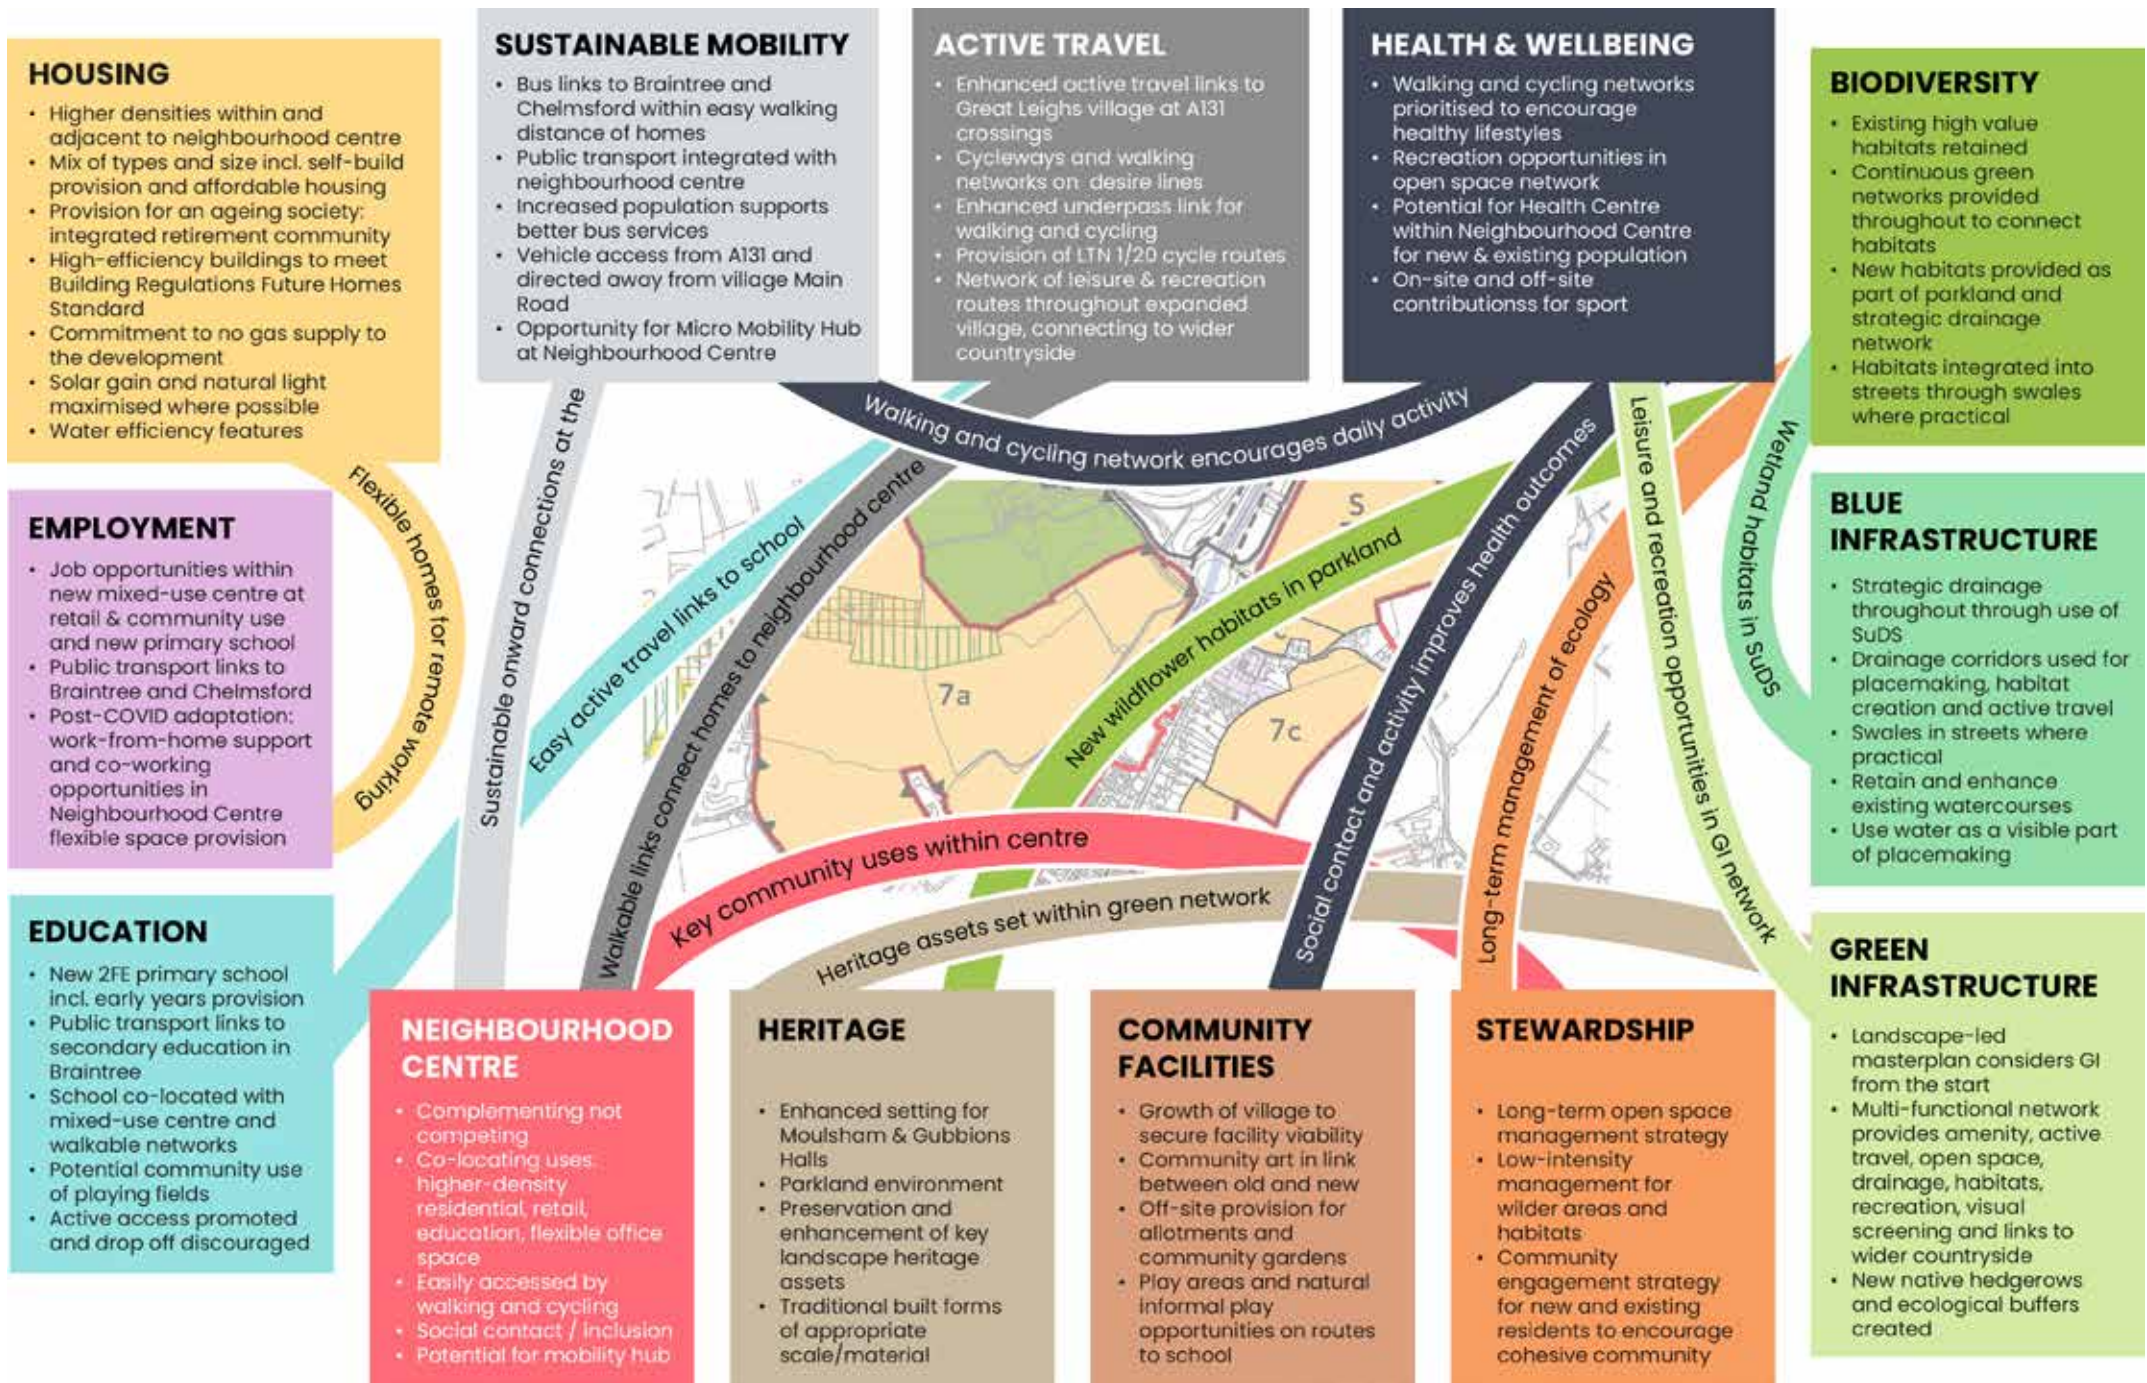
HOUSING
• Higher densities within and adjacent to neighbourhood centre
• Mix of types and size incl. self-build provision and affordable housing
• Provision for an ageing society: integrated retirement community
• High-efficiency buildings to meet Building Regulations Future Homes Standard
• Commitment to no gas supply to the development
• Solar gain and natural light maximised where possible
• Water efficiency features

SUSTAINABLE MOBILITY
• Bus links to Braintree and Chelmsford within easy walking distance of homes
• Public transport integrated with neighbourhood centre
• Increased population supports better bus services
• Vehicle access from A131 and directed away from village Main Road
• Opportunity for Micro Mobility Hub at Neighbourhood Centre

ACTIVE TRAVEL
• Enhanced active travel links to Great Leighs village at A131 crossings
• Cycleways and walking networks on desire lines
• Enhanced underpass link for walking and cycling
• Provision of LTN 1/20 cycle routes
• Network of leisure & recreation routes throughout expanded village, connecting to wider countryside

HEALTH & WELLBEING
• Walking and cycling networks prioritised to encourage healthy lifestyles
• Recreation opportunities in open space network
• Potential for Health Centre within Neighbourhood Centre for new & existing population
• On-site and off-site contributionss for sport

BIODIVERSITY
• Existing high value habitats retained
• Continuous green networks provided throughout to connect habitats
• New habitats provided as part of parkland and strategic drainage network
• Habitats integrated into streets through swales where practical

EMPLOYMENT
• Job opportunities within new mixed-use centre at retail & community use and new primary school
• Public transport links to Braintree and Chelmsford
• Post-COVID adaptation: work-from-home support and co-working opportunities in Neighbourhood Centre flexible space provision

BLUE INFRASTRUCTURE
• Strategic drainage throughout through use of SuDS
• Drainage corridors used for placemaking, habitat creation and active travel
• Swales in streets where practical
• Retain and enhance existing watercourses
• Use water as a visible part of placemaking

Flexible homes for remote working
Sustainable onward connections at the
Easy active travel links to school
Walkable links connect homes to neighbourhood centre
Walking and cycling network encourages daily activity
New wildflower habitats in parkland
Social contact and activity improves health outcomes
Long-term management of ecology
Leisure and recreation opportunities in GI network
Wetland habitats in SuDS
Key community uses within centre
Heritage assets set within green network
S
7a
7c

EDUCATION
• New 2FE primary school incl. early years provision
• Public transport links to secondary education in Braintree
• School co-located with mixed-use centre and walkable networks
• Potential community use of playing fields
• Active access promoted and drop off discouraged

NEIGHBOURHOOD CENTRE
• Complementing not competing
• Co-locating uses: higher-density residential, retail, education, flexible office space
• Easily accessed by walking and cycling
• Social contact / inclusion
• Potential for mobility hub

HERITAGE
• Enhanced setting for Moulsham & Gubbions Halls
• Parkland environment
• Preservation and enhancement of key landscape heritage assets
• Traditional built forms of appropriate scale/material

COMMUNITY FACILITIES
• Growth of village to secure facility viability
• Community art in link between old and new
• Off-site provision for allotments and community gardens
• Play areas and natural informal play opportunities on routes to school

STEWARDSHIP
• Long-term open space management strategy
• Low-intensity management for wilder areas and habitats
• Community engagement strategy for new and existing residents to encourage cohesive community

GREEN INFRASTRUCTURE
• Landscape-led masterplan considers GI from the start
• Multi-functional network provides amenity, active travel, open space, drainage, habitats, recreation, visual screening and links to wider countryside
• New native hedgerows and ecological buffers created